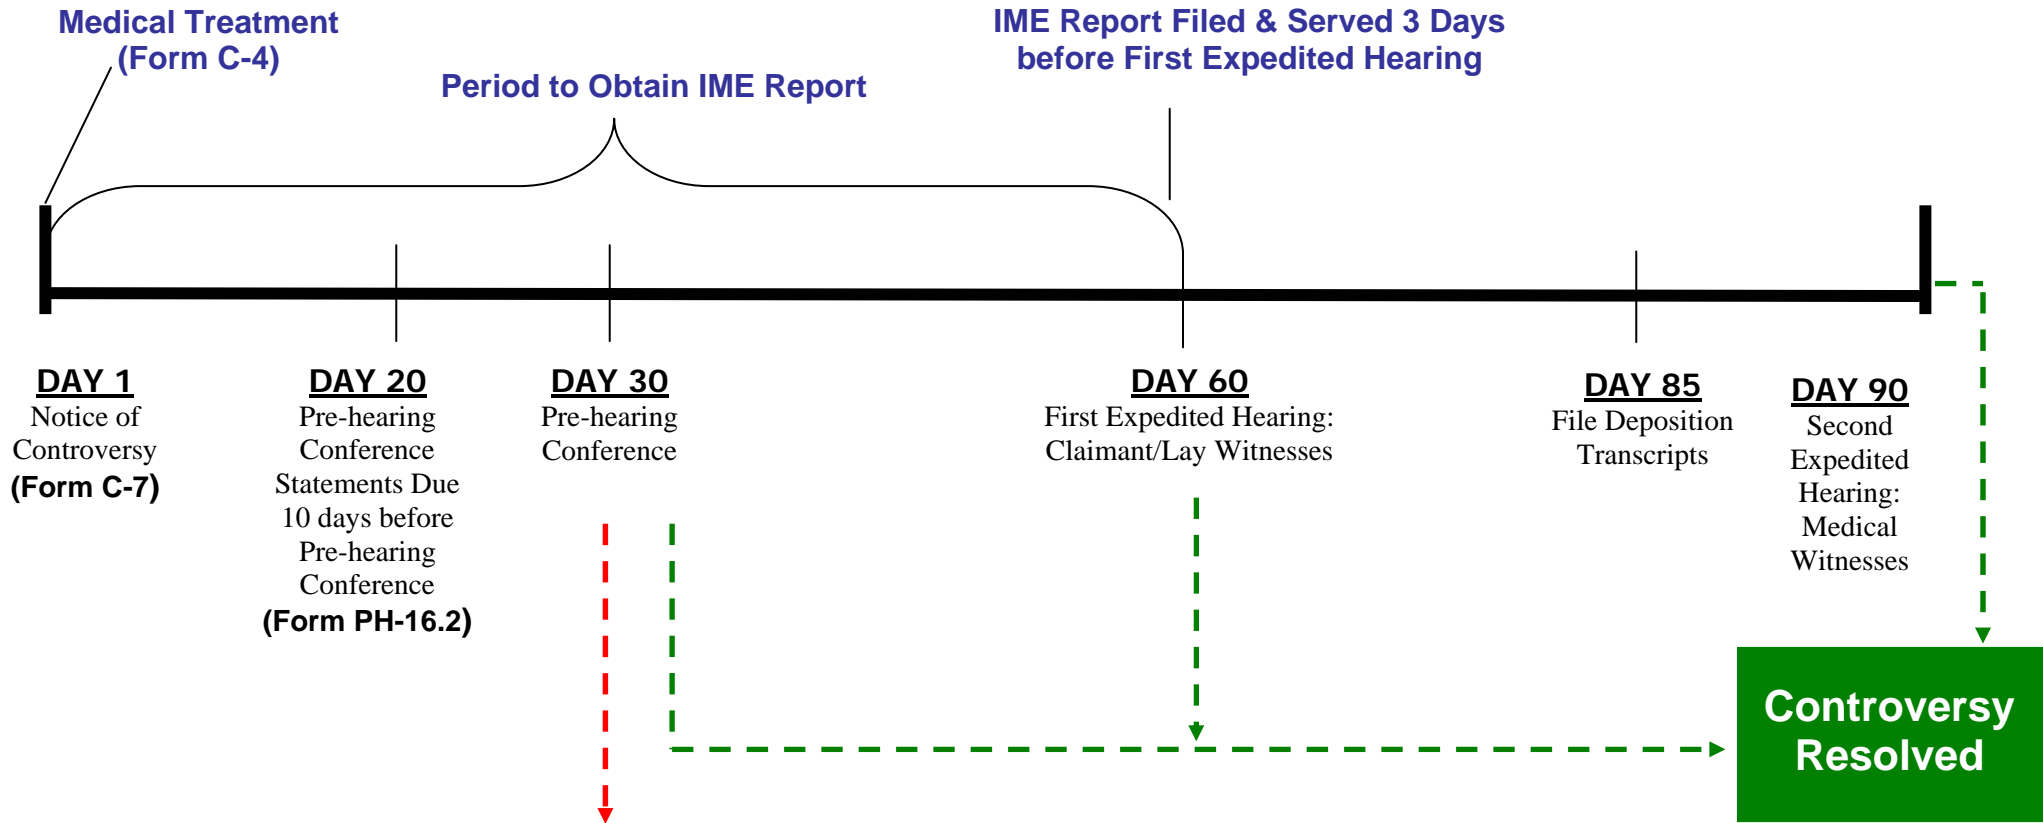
Medical Treatment (Form C-4)

Period to Obtain IME Report

IME Report Filed & Served 3 Days before First Expedited Hearing

DAY 1
Notice of Controversy
(Form C-7)

DAY 20
Pre-hearing Conference Statements Due 10 days before Pre-hearing Conference
(Form PH-16.2)

DAY 30
Pre-hearing Conference

DAY 60
First Expedited Hearing: Claimant/Lay Witnesses

DAY 85
File Deposition Transcripts

DAY 90
Second Expedited Hearing: Medical Witnesses

Controversy Resolved